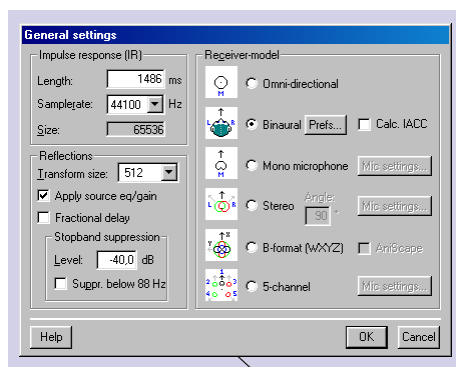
General settings

Impulse response (IR)
Length: 1486 ms
Samplerate: 44100 Hz
Size: 65536

Reflections
Transform size: 512
Apply source eq/gain
Fractional delay
Stopband suppression
Level: -40,0 dB
Suppr. below 88 Hz

Receiver-model
M
Omni-directional
L R
Binaural Prefs...
Calc. IACC
M
Mono microphone Mic settings...
L R
Stereo Angle: 90 °
Mic settings...
Y X
B-format (WXYZ)
AmiScape
1 2 3 4 5
5-channel Mic settings...

Help
OK
Cancel